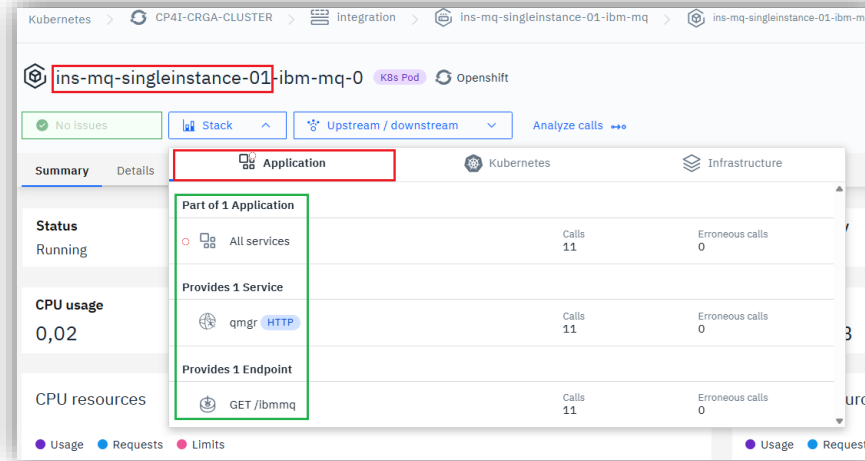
Kubernetes > CP4I-CRGA-CLUSTER > integration > ins-mq-singleinstance-01-ibm-mq > ins-mq-singleinstance-01-ibm-mq

ins-mq-singleinstance-01-ibm-mq-0 K8s Pod Openshift

No issues Stack Upstream / downstream Analyze calls

Summary Details

Application Kubernetes Infrastructure

Status
Running

CPU usage
0,02

CPU resources

Usage Requests Limits

Part of 1 Application

All services Calls 11 Erroneous calls 0

Provides 1 Service

qmgr HTTP Calls 11 Erroneous calls 0

Provides 1 Endpoint

GET /ibmmq Calls 11 Erroneous calls 0

y

3

urc

Usage Reques